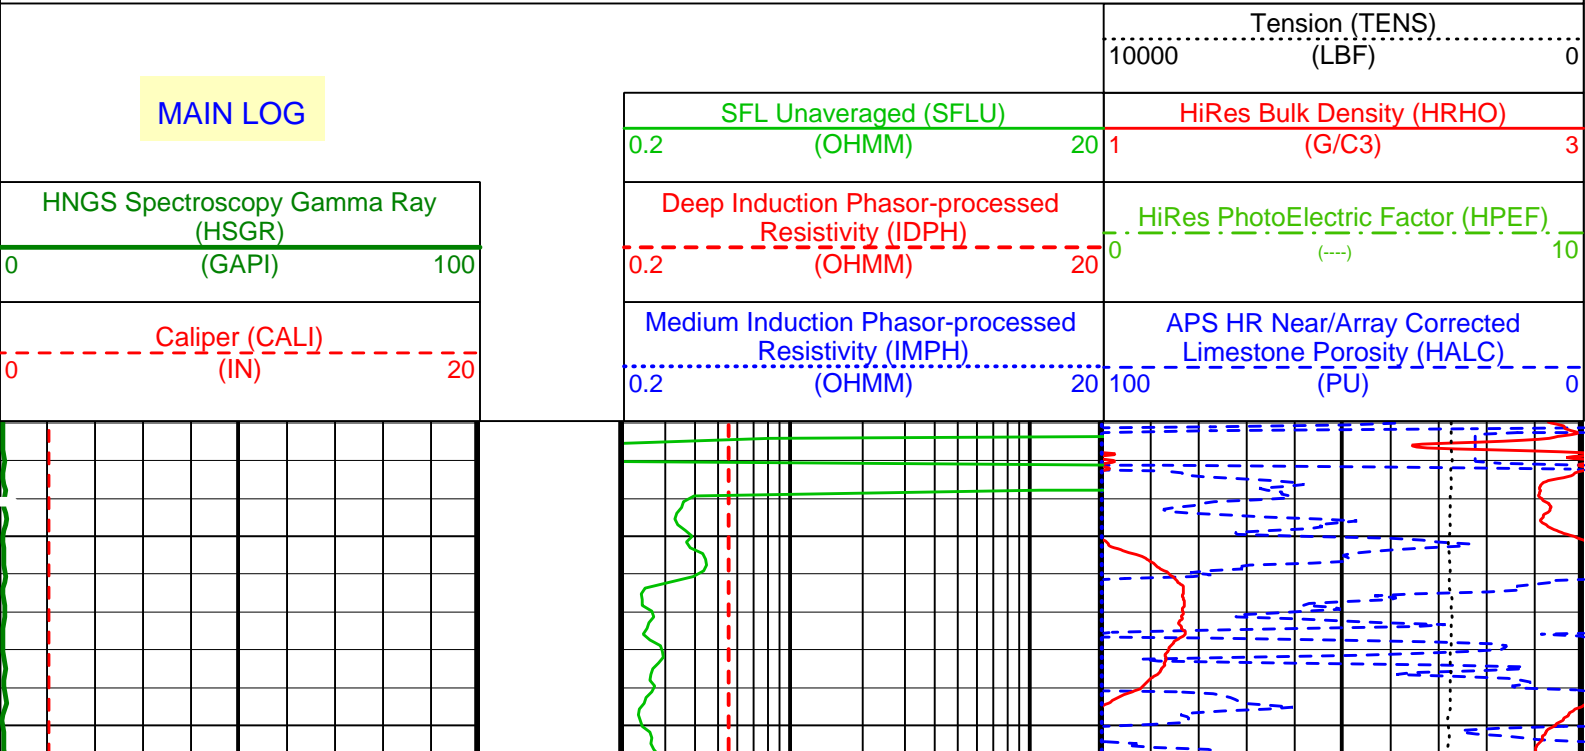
MAIN LOG

HNGS Spectroscopy Gamma Ray (HSGR)
0 (GAPI) 100

Caliper (CALI)
0 (IN) 20

SFL Unaveraged (SFLU)
0.2 (OHMM) 20

Deep Induction Phasor-processed Resistivity (IDPH)
0.2 (OHMM) 20

Medium Induction Phasor-processed Resistivity (IMPH)
0.2 (OHMM) 20

Tension (TENS)
10000 (LBF) 0

HiRes Bulk Density (HRHO)
1 (G/C3) 3

HiRes PhotoElectric Factor (HPEF)
0 (----) 10

APS HR Near/Array Corrected Limestone Porosity (HALC)
100 (PU) 0